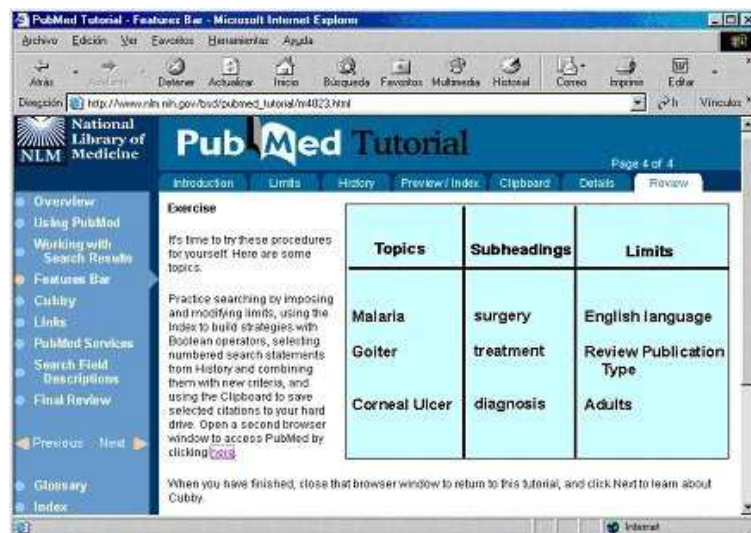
PubMed Tutorial - Features Bar - Microsoft Internet Explorer

Archivo Edición Ver Favoritos Herramientas Ayuda

Atrás Adelante Detener Actualizar Inicio Búsqueda Favoritos Multimedia Historial Correo Imprimir Editar

Dirección http://www.nlm.nih.gov/bsd/pubmed_tutorial/m4023.html Ir Vínculos

National Library of Medicine NLM

PubMed Tutorial

Page 4 of 4

Introduction Limits History Preview / Index Clipboard Details Review

Overview
Using PubMed
Working with Search Results
Features Bar
Cubby
Links
PubMed Services
Search Field Descriptions
Final Review

Previous Next

Glossary
Index

Exercise

It's time to try these procedures for yourself. Here are some topics.

Practice searching by imposing and modifying limits, using the Index to build strategies with Boolean operators, selecting numbered search statements from History and combining them with new criteria, and using the Clipboard to save selected citations to your hard drive. Open a second browser window to access PubMed by clicking here.

| Topics | Subheadings | Limits |
|---|---|---|
| Malaria | surgery | English language |
| Goiter | treatment | Review Publication Type |
| Corneal Ulcer | diagnosis | Adults |

When you have finished, close that browser window to return to this tutorial, and click Next to learn about Cubby.

Internet